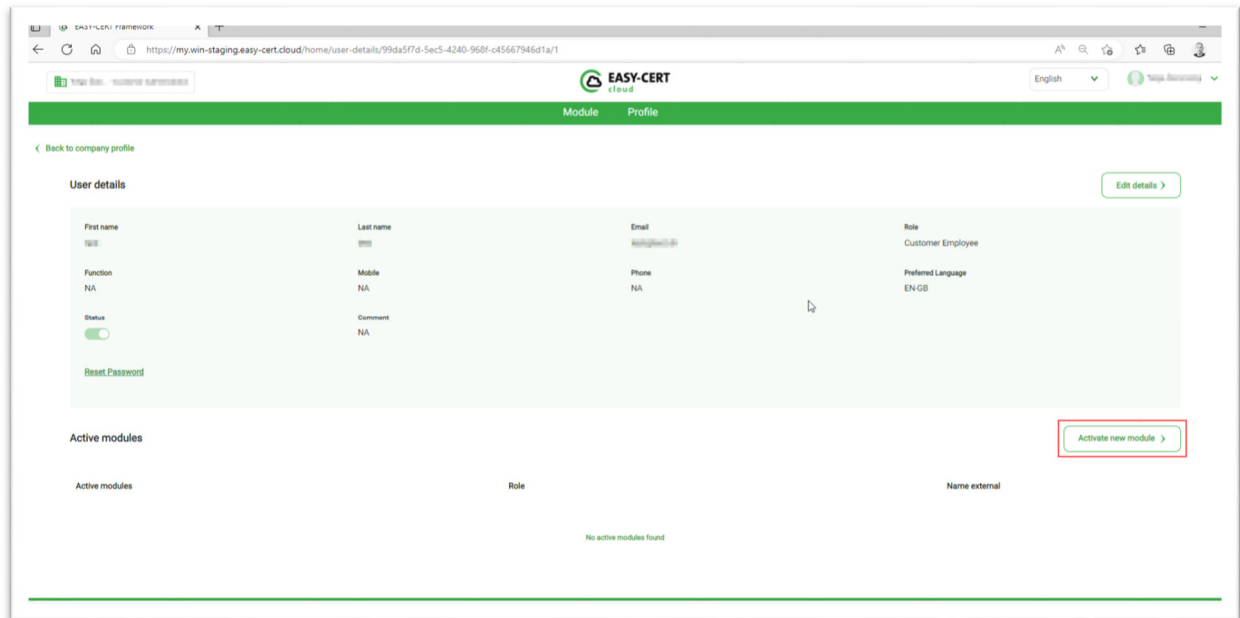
EASY-CERT Framework

https://my.win-staging.easy-cert.cloud/home/user-details/99da5f7d-5ec5-4240-968f-c45667946d1a/1

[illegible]

EASY-CERT cloud

English

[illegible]

Module Profile

‹ Back to company profile

User details

Edit details ›

First name
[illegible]

Last name
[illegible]

Email
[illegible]

Role
Customer Employee

Function
NA

Mobile
NA

Phone
NA

Preferred Language
EN-GB

Status

Comment
NA

Reset Password

Active modules

Activate new module ›

| Active modules | Role | Name external |
|---|---|---|

No active modules found